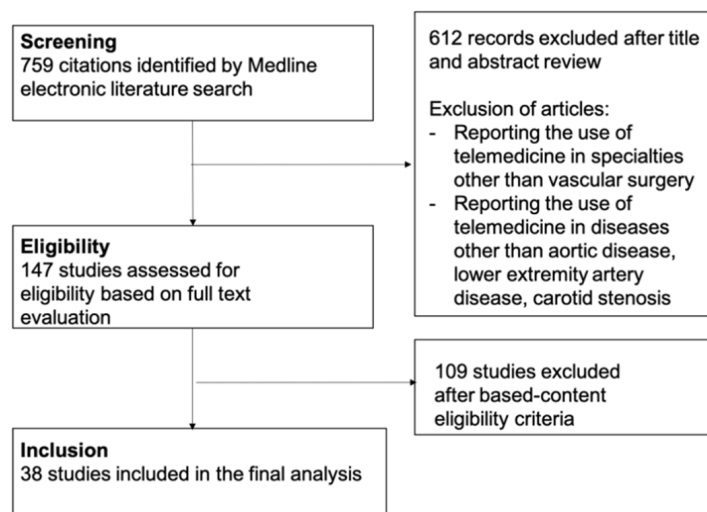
Screening
759 citations identified by Medline electronic literature search

612 records excluded after title and abstract review

Exclusion of articles:
- Reporting the use of telemedicine in specialties other than vascular surgery
- Reporting the use of telemedicine in diseases other than aortic disease, lower extremity artery disease, carotid stenosis

Eligibility
147 studies assessed for eligibility based on full text evaluation

109 studies excluded after based-content eligibility criteria

Inclusion
38 studies included in the final analysis